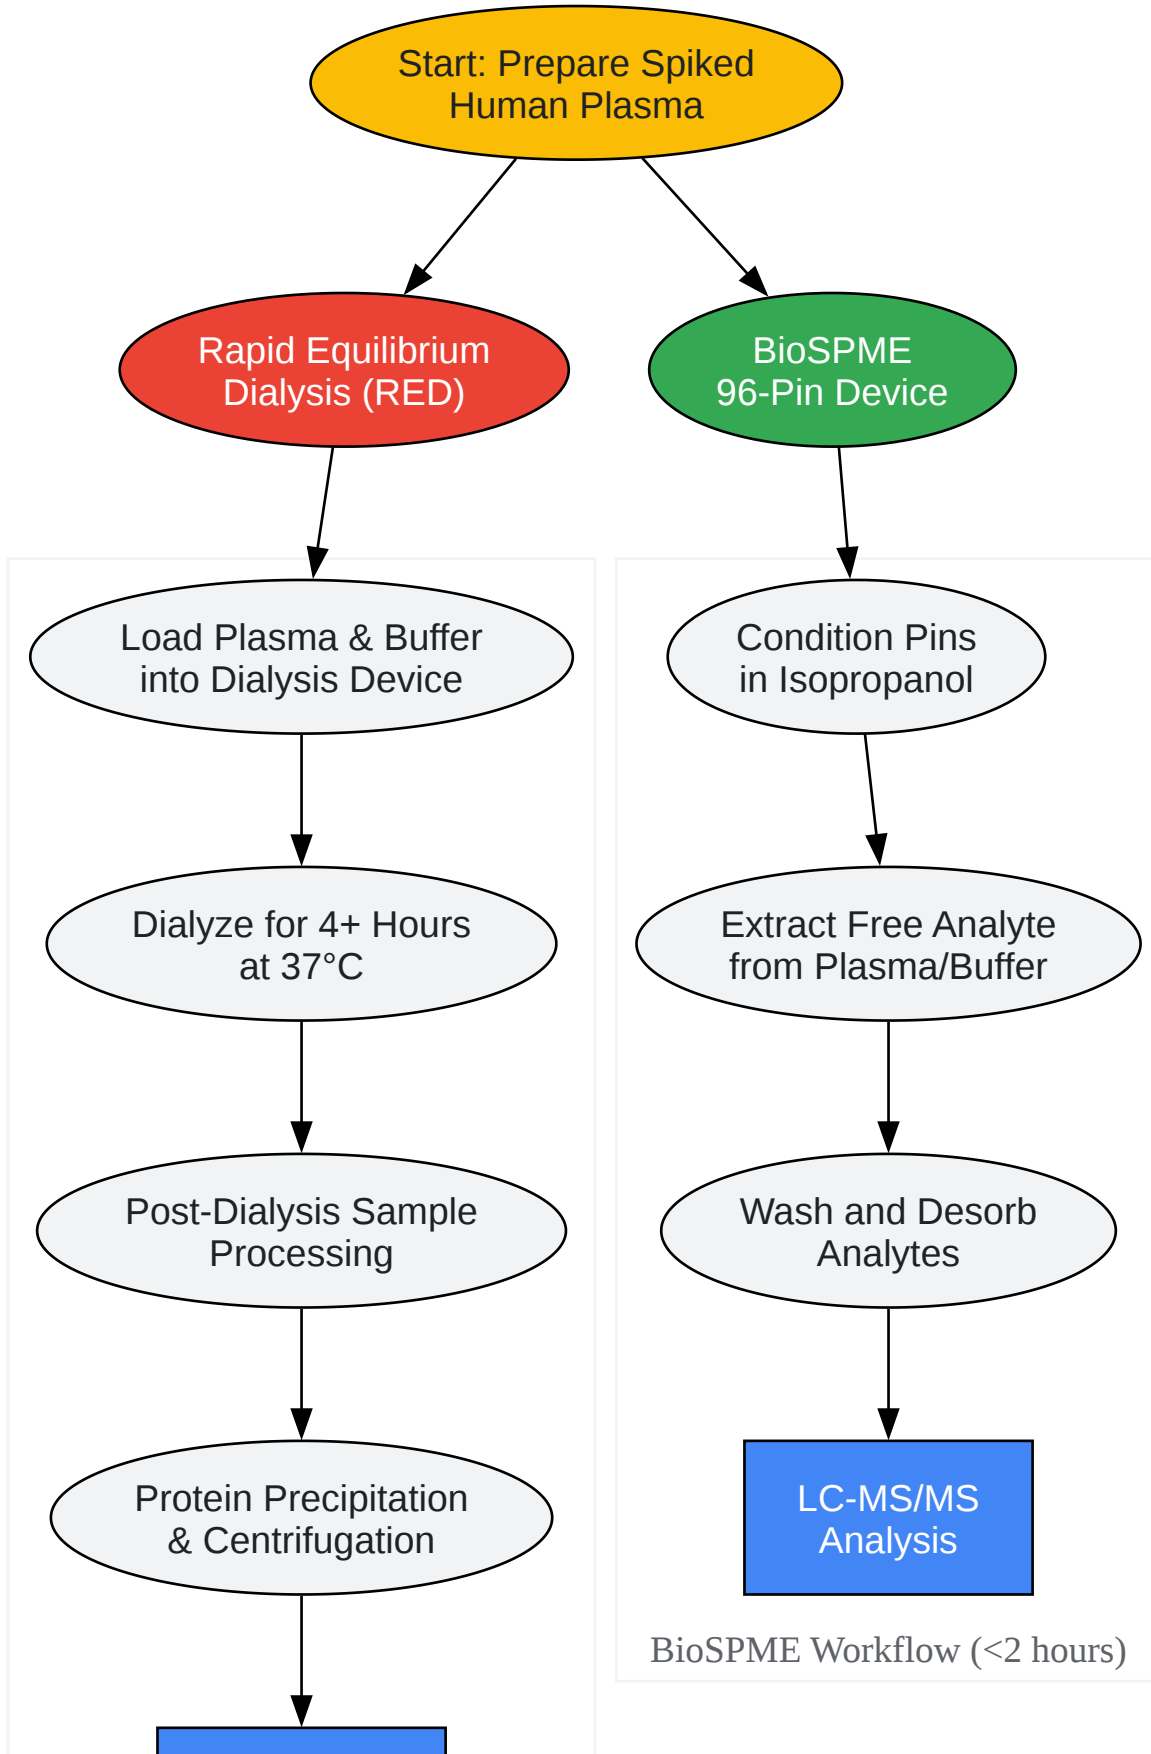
Start: Prepare Spiked Human Plasma

Rapid Equilibrium Dialysis (RED)

BioSPME 96-Pin Device

Load Plasma & Buffer into Dialysis Device

Dialyze for 4+ Hours at 37°C

Post-Dialysis Sample Processing

Protein Precipitation & Centrifugation

Condition Pins in Isopropanol

Extract Free Analyte from Plasma/Buffer

Wash and Desorb Analytes

LC-MS/MS Analysis

BioSPME Workflow (<2 hours)